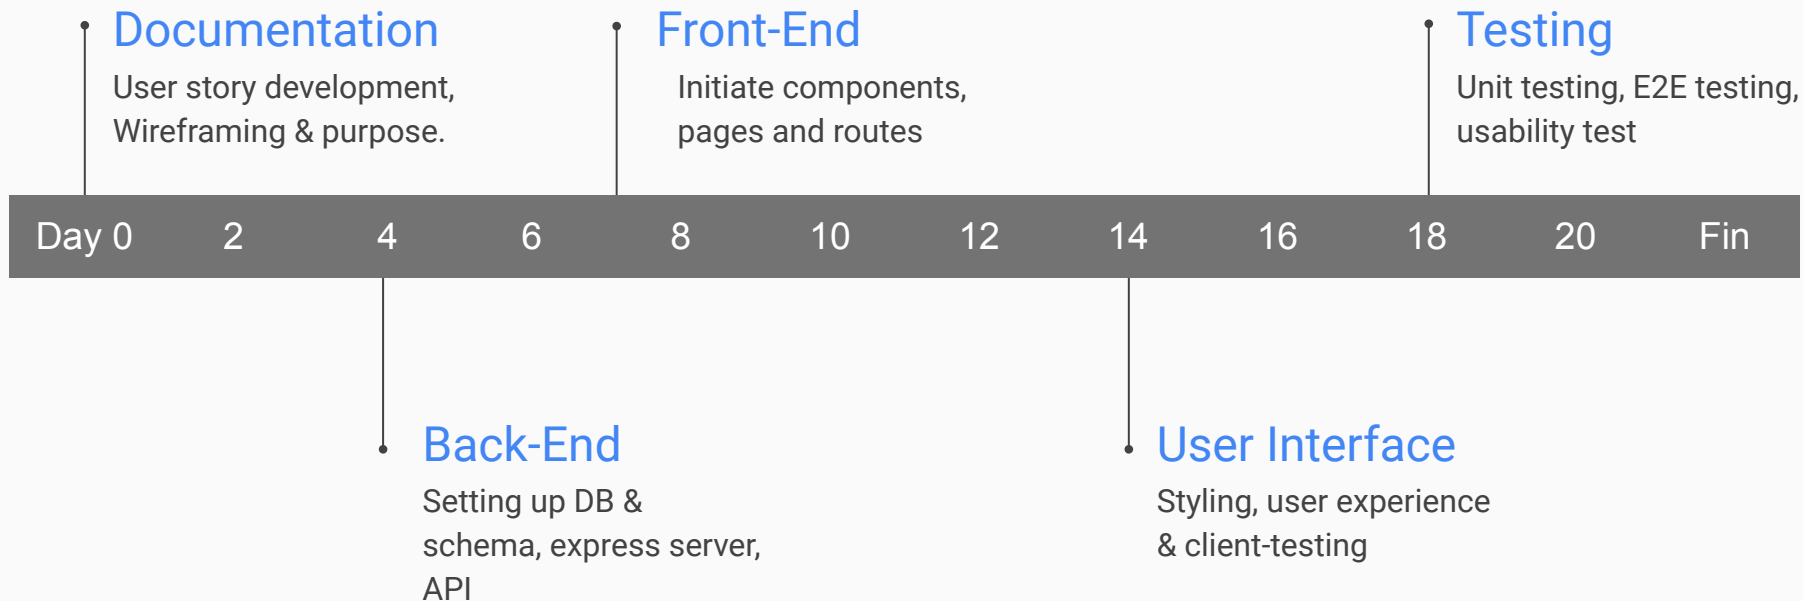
Documentation
User story development, Wireframing & purpose.

Front-End
Initiate components, pages and routes

Testing
Unit testing, E2E testing, usability test

Day 0 2 4 6 8 10 12 14 16 18 20 Fin

Back-End
Setting up DB & schema, express server, API

User Interface
Styling, user experience & client-testing